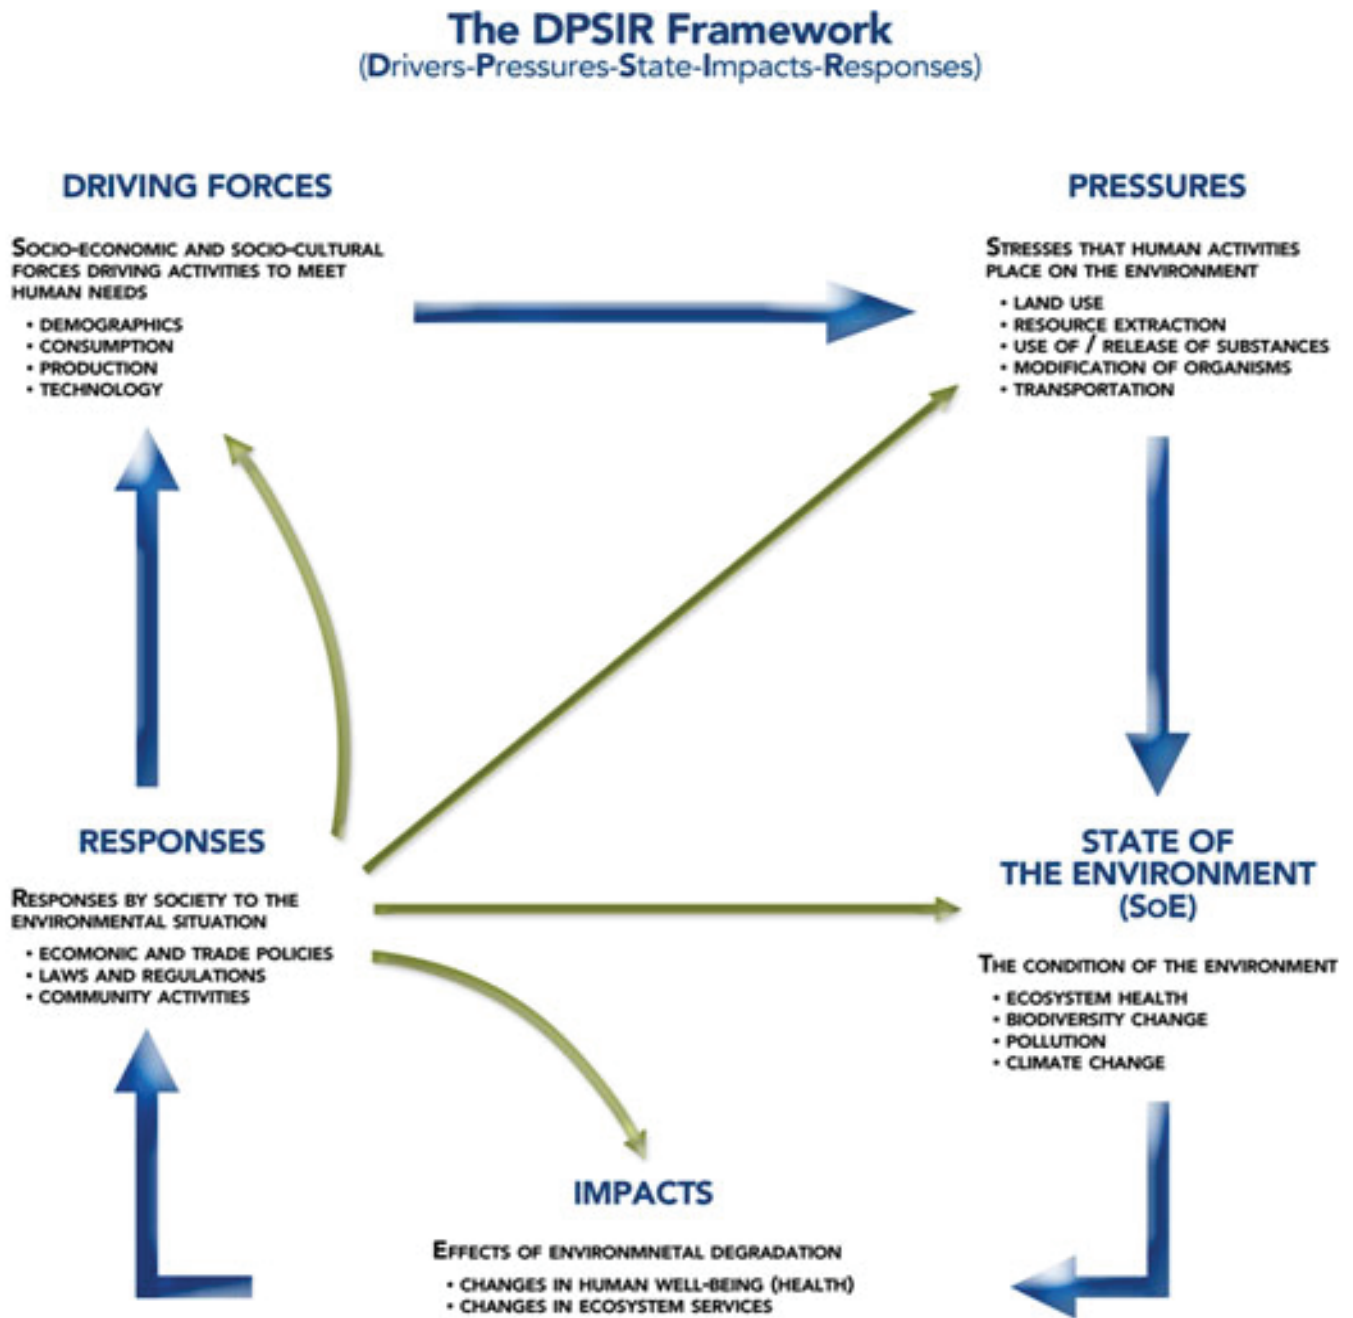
The DPSIR Framework
(Drivers-Pressures-State-Impacts-Responses)

DRIVING FORCES

Socio-economic and socio-cultural forces driving activities to meet human needs

• Demographics
• Consumption
• Production
• Technology

PRESSURES

Stresses that human activities place on the environment

• Land use
• Resource extraction
• Use of / release of substances
• Modification of organisms
• Transportation

RESPONSES

Responses by society to the environmental situation

• Ecomonic and trade policies
• Laws and regulations
• Community activities

STATE OF THE ENVIRONMENT (SoE)

The condition of the environment

• Ecosystem health
• Biodiversity change
• Pollution
• Climate change

IMPACTS

Effects of environmnetal degradation

• Changes in human well-being (health)
• Changes in ecosystem services